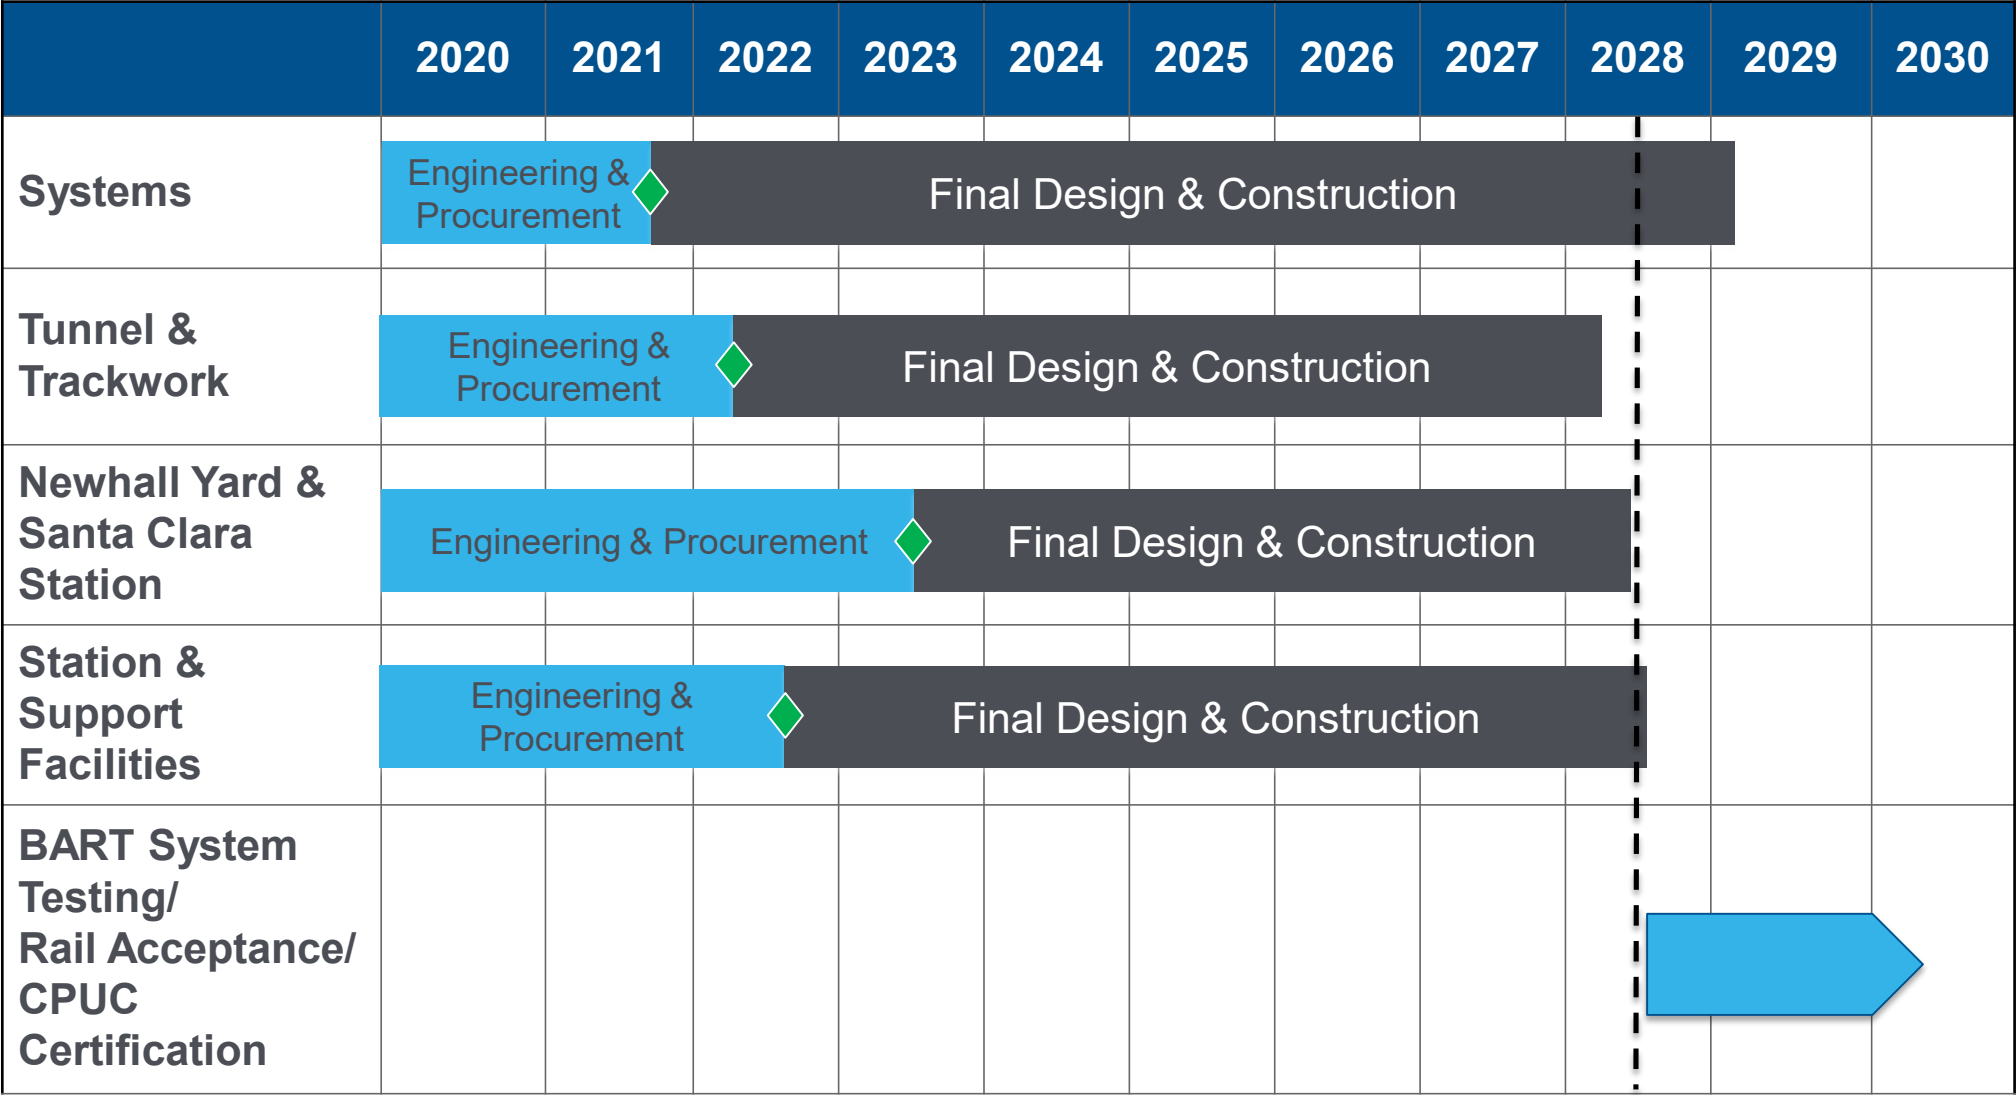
| | 2020 | 2021 | 2022 | 2023 | 2024 | 2025 | 2026 | 2027 | 2028 | 2029 | 2030 |
|---|---|---|---|---|---|---|---|---|---|---|---|
| Systems | Engineering & Procurement | Final Design & Construction | | | | | | | | | |
| Tunnel & Trackwork | Engineering & Procurement | Final Design & Construction | | | | | | | | | |
| Newhall Yard & Santa Clara Station | Engineering & Procurement | Final Design & Construction | | | | | | | | | |
| Station & Support Facilities | Engineering & Procurement | Final Design & Construction | | | | | | | | | |
| BART System Testing/ Rail Acceptance/ CPUC Certification | | | | | | | | | | | |